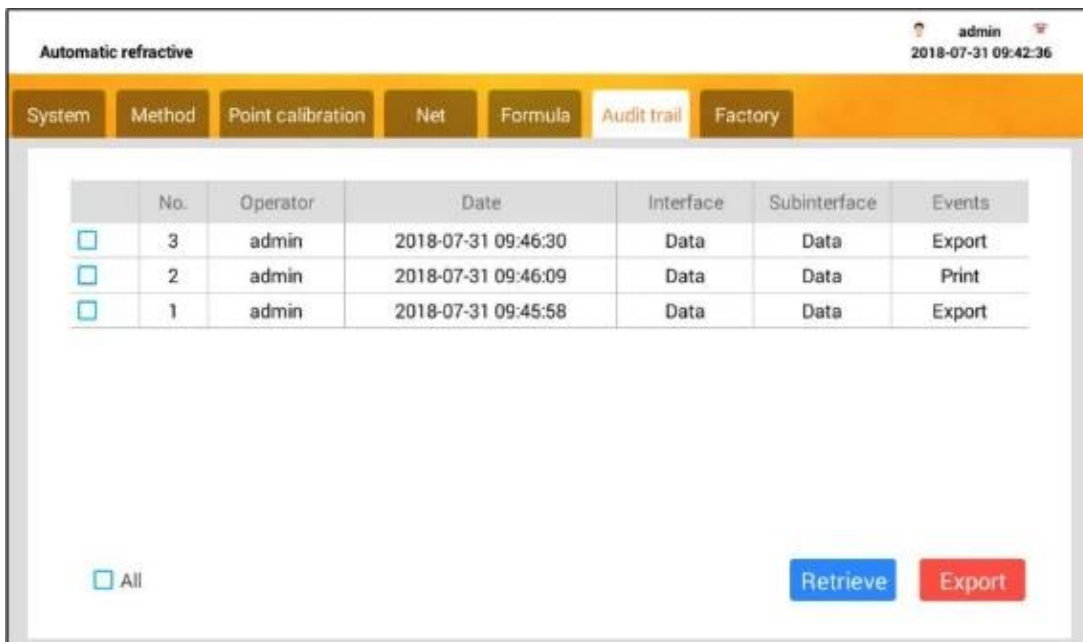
Automatic refractive

admin
2018-07-31 09:42:36

System | Method | Point calibration | Net | Formula | Audit trail | Factory

|  | No. | Operator | Date | Interface | Subinterface | Events |
|---|---|---|---|---|---|---|
| ☐ | 3 | admin | 2018-07-31 09:46:30 | Data | Data | Export |
| ☐ | 2 | admin | 2018-07-31 09:46:09 | Data | Data | Print |
| ☐ | 1 | admin | 2018-07-31 09:45:58 | Data | Data | Export |

☐ All

Retrieve

Export